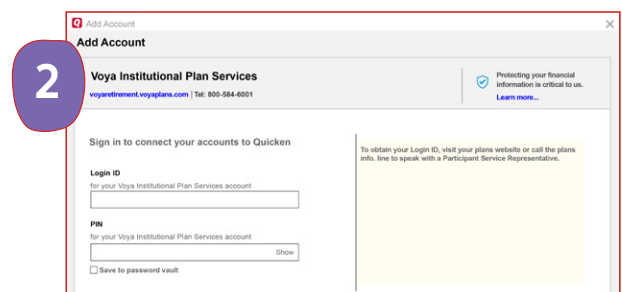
2

Add Account

Add Account

Voya Institutional Plan Services

voyaretirement.voyaplans.com | Tel: 800-584-6001

Protecting your financial information is critical to us.

Learn more...

Sign in to connect your accounts to Quicken

Login ID

for your Voya Institutional Plan Services account

PIN

for your Voya Institutional Plan Services account

Show

Save to password vault

To obtain your Login ID, visit your plans website or call the plans info. line to speak with a Participant Service Representative.